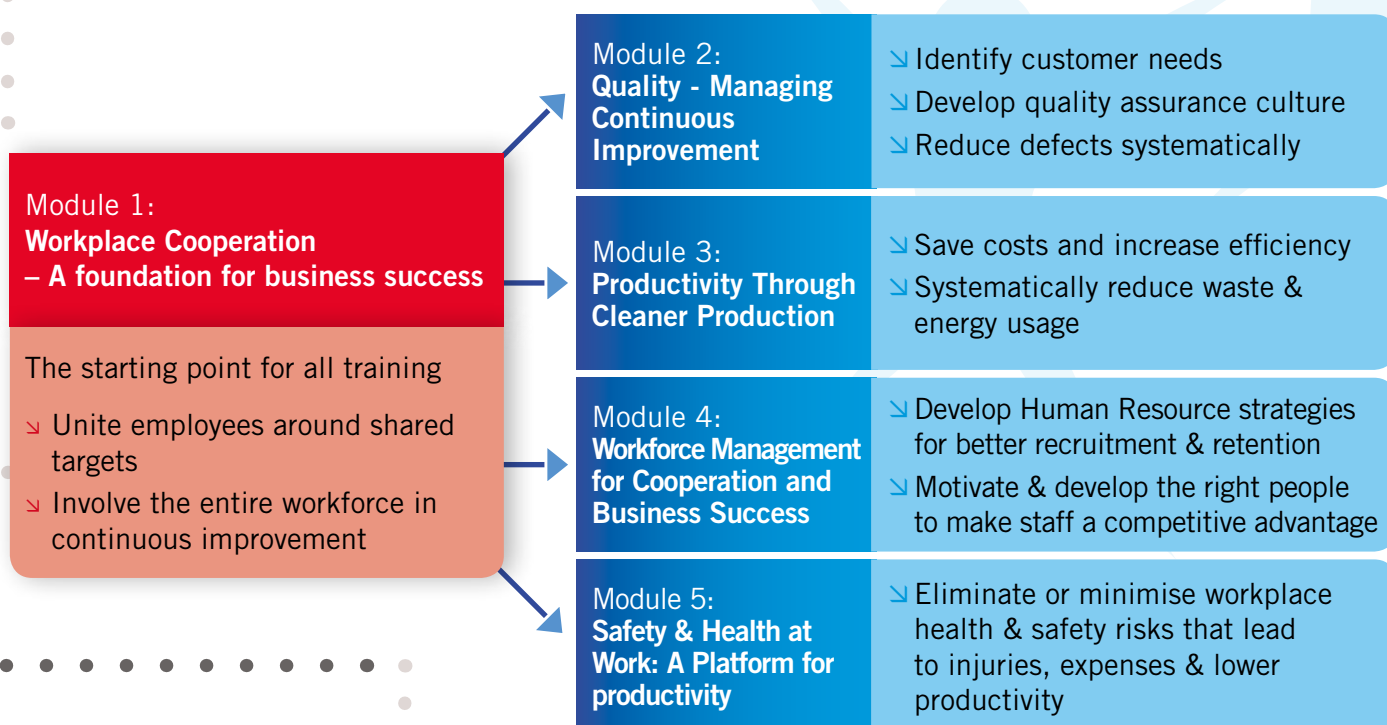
Module 1:
Workplace Cooperation – A foundation for business success

The starting point for all training

↘ Unite employees around shared targets
↘ Involve the entire workforce in continuous improvement

Module 2:
Quality - Managing Continuous Improvement

↘ Identify customer needs
↘ Develop quality assurance culture
↘ Reduce defects systematically

Module 3:
Productivity Through Cleaner Production

↘ Save costs and increase efficiency
↘ Systematically reduce waste & energy usage

Module 4:
Workforce Management for Cooperation and Business Success

↘ Develop Human Resource strategies for better recruitment & retention
↘ Motivate & develop the right people to make staff a competitive advantage

Module 5:
Safety & Health at Work: A Platform for productivity

↘ Eliminate or minimise workplace health & safety risks that lead to injuries, expenses & lower productivity